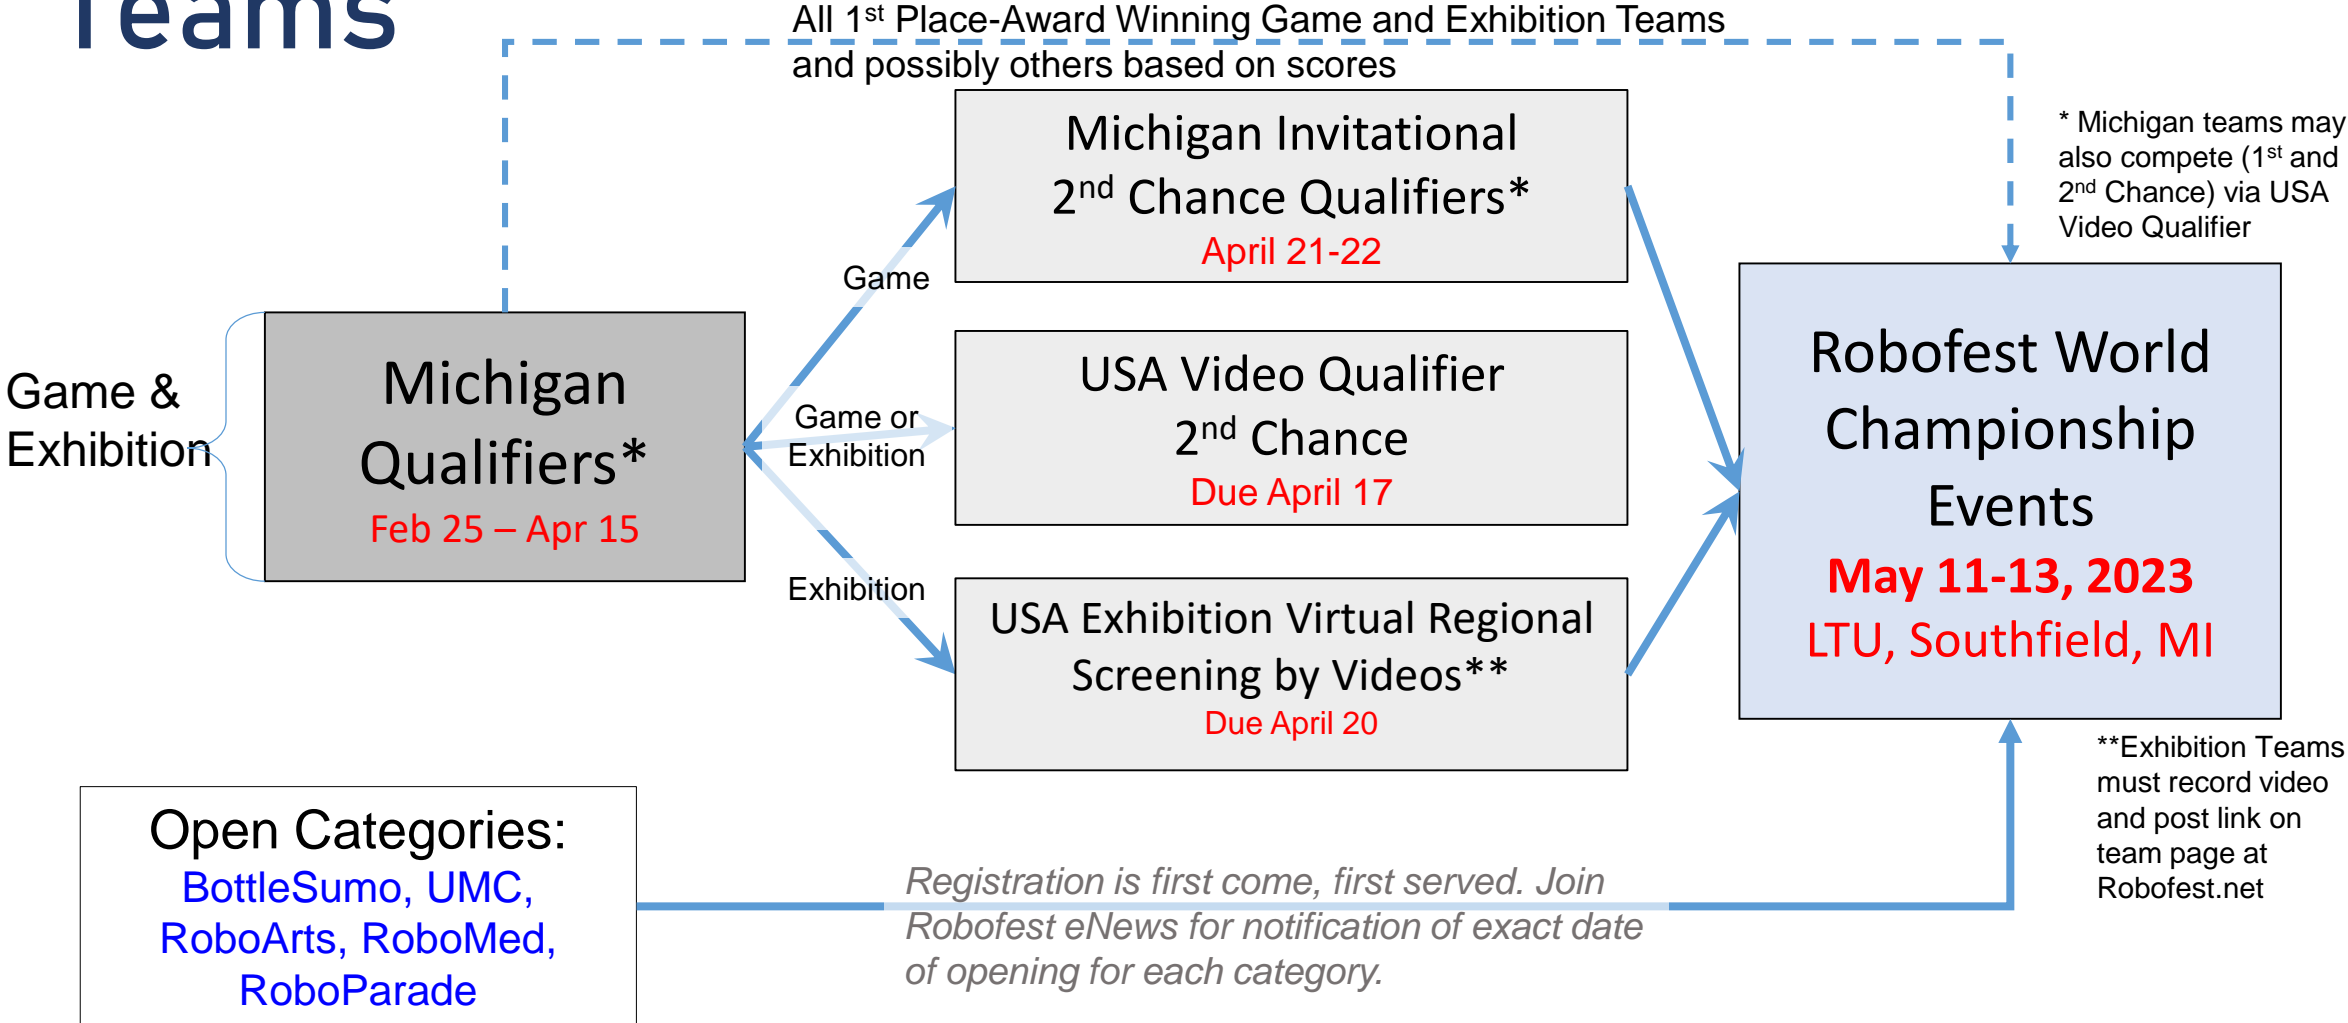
Teams

All 1$^{st}$ Place-Award Winning Game and Exhibition Teams and possibly others based on scores

Game & Exhibition

Michigan Qualifiers*
Feb 25 – Apr 15

Game

Game or Exhibition

Exhibition

Michigan Invitational 2$^{nd}$ Chance Qualifiers*
April 21-22

USA Video Qualifier 2$^{nd}$ Chance
Due April 17

USA Exhibition Virtual Regional Screening by Videos**
Due April 20

* Michigan teams may also compete (1$^{st}$ and 2$^{nd}$ Chance) via USA Video Qualifier

Robofest World Championship Events
May 11-13, 2023
LTU, Southfield, MI

**Exhibition Teams must record video and post link on team page at Robofest.net

Open Categories:
BottleSumo, UMC, RoboArts, RoboMed, RoboParade

Registration is first come, first served. Join Robofest eNews for notification of exact date of opening for each category.